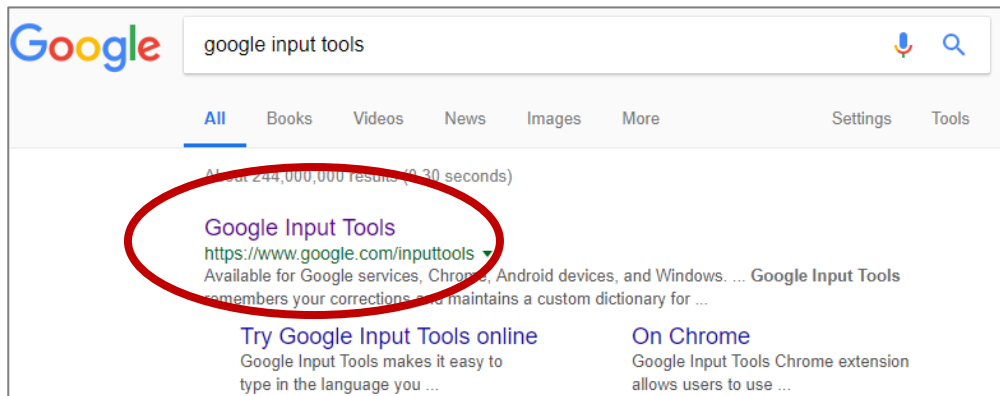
Google

google input tools

All Books Videos News Images More Settings Tools

About 244,000,000 results (0.30 seconds)

Google Input Tools
https://www.google.com/inputtools

Available for Google services, Chrome, Android devices, and Windows. ... Google Input Tools remembers your corrections and maintains a custom dictionary for ...

Try Google Input Tools online
Google Input Tools makes it easy to type in the language you ...

On Chrome
Google Input Tools Chrome extension allows users to use ...